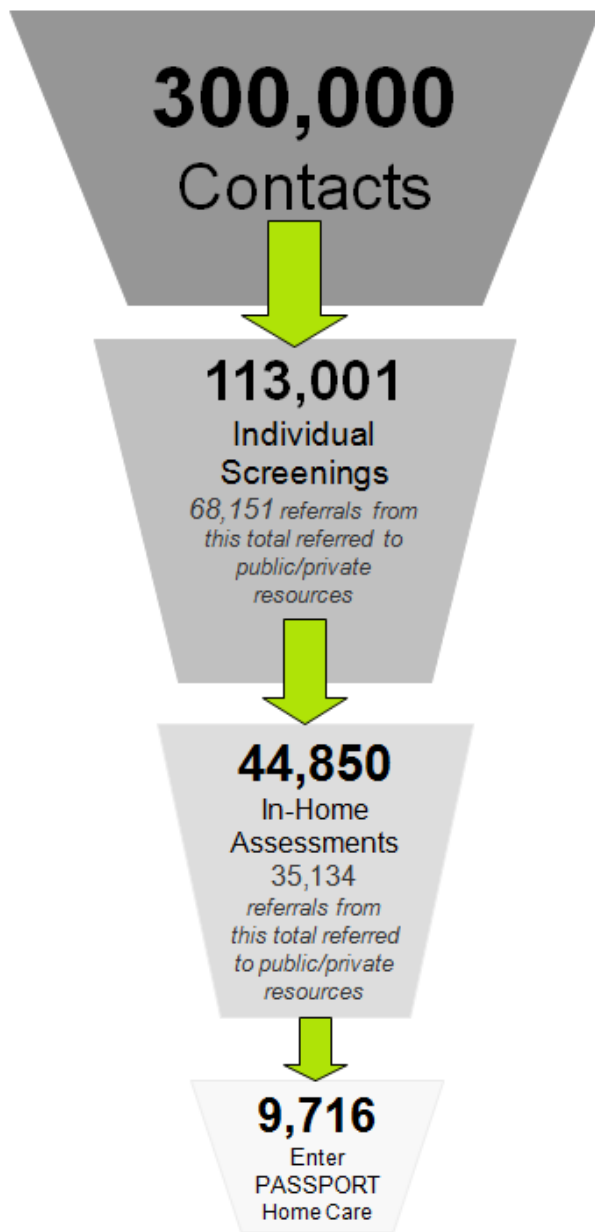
300,000
Contacts

113,001
Individual Screenings
68,151 referrals from this total referred to public/private resources

44,850
In-Home Assessments
35,134
referrals from this total referred to public/private resources

9,716
Enter PASSPORT Home Care